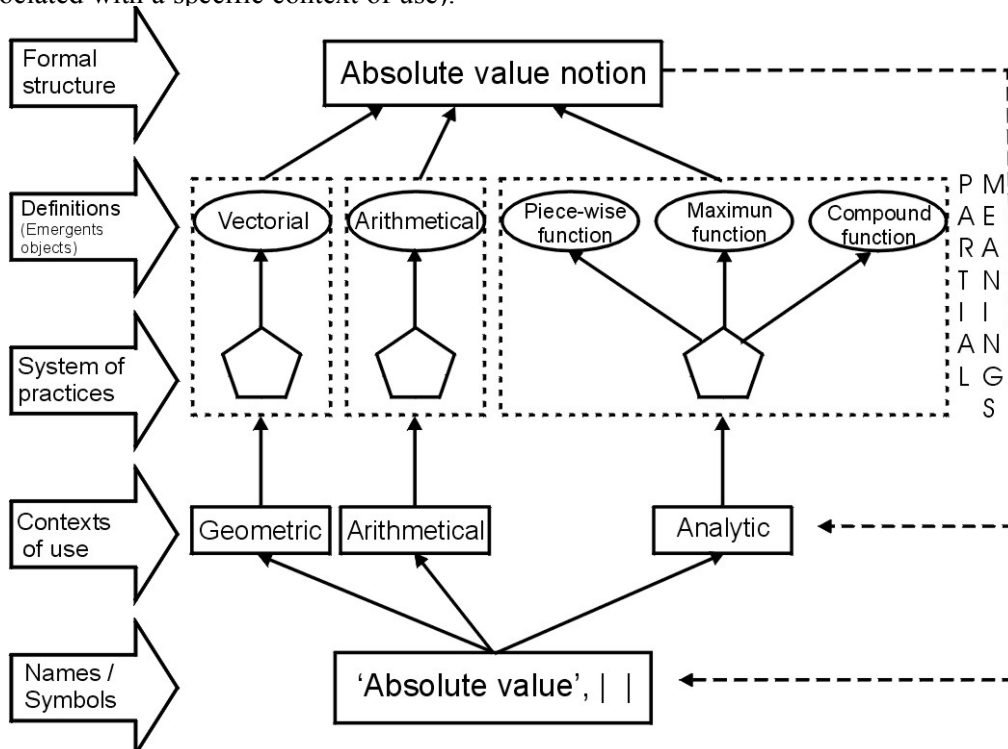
ociated with a specific context of use).

Formal structure

Absolute value notion

Definitions (Emergents objects)

Vectorial

Arithmetical

Piece-wise function

Maximun function

Compound function

PARTIAL MEANINGS

System of practices

Contexts of use

Geometric

Arithmetical

Analytic

Names / Symbols

'Absolute value', | |